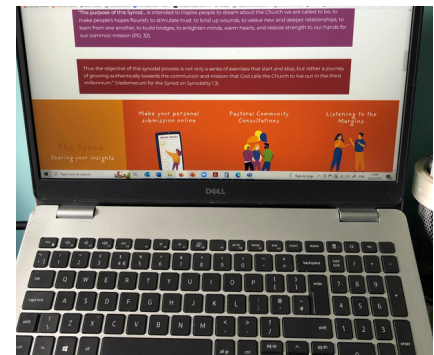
"The purpose of this Synod... is intended to inspire people to dream about the Church we are called to be, to make people's hopes flourish, to stimulate trust, to bind up wounds, to weave new and deeper relationships, to learn from one another, to build bridges, to enlighten minds, warm hearts, and restore strength to our hands for our common mission (PD, 32).

Thus the objective of this synodal process is not only a series of exercises that start and stop, but rather a journey of growing authentically towards the communion and mission that God calls the Church to live out in the third millennium." (Vademecum for the Synod on Synodality 1.3)

The Synod: Sharing your insights

Make your personal submission online

Pastoral Community Consultations

Listening to the Margins

DELL